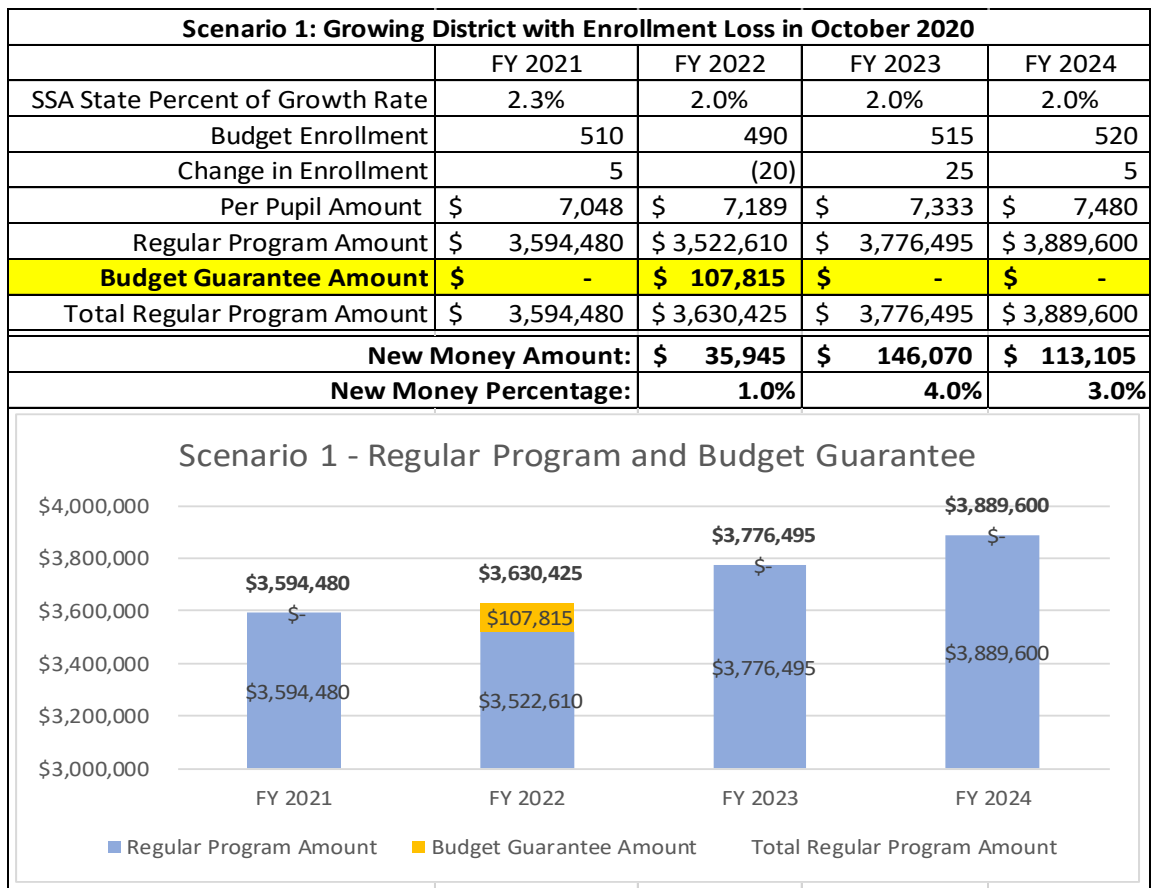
Scenario 1: Growing District with Enrollment Loss in October 2020

| | FY 2021 | FY 2022 | FY 2023 | FY 2024 |
|---|---|---|---|---|
| SSA State Percent of Growth Rate | 2.3% | 2.0% | 2.0% | 2.0% |
| Budget Enrollment | 510 | 490 | 515 | 520 |
| Change in Enrollment | 5 | (20) | 25 | 5 |
| Per Pupil Amount | \$ 7,048 | \$ 7,189 | \$ 7,333 | \$ 7,480 |
| Regular Program Amount | \$ 3,594,480 | \$ 3,522,610 | \$ 3,776,495 | \$ 3,889,600 |
| **Budget Guarantee Amount** | **\$ -** | **\$ 107,815** | **\$ -** | **\$ -** |
| Total Regular Program Amount | \$ 3,594,480 | \$ 3,630,425 | \$ 3,776,495 | \$ 3,889,600 |
| **New Money Amount:** | | **\$ 35,945** | **\$ 146,070** | **\$ 113,105** |
| **New Money Percentage:** | | **1.0%** | **4.0%** | **3.0%** |

Scenario 1 - Regular Program and Budget Guarantee

$4,000,000
$3,800,000
$3,600,000
$3,400,000
$3,200,000
$3,000,000

$3,594,480
$-
$3,594,480

$3,630,425
$107,815
$3,522,610

$3,776,495
$-
$3,776,495

$3,889,600
$-
$3,889,600

FY 2021 FY 2022 FY 2023 FY 2024

Regular Program Amount Budget Guarantee Amount Total Regular Program Amount